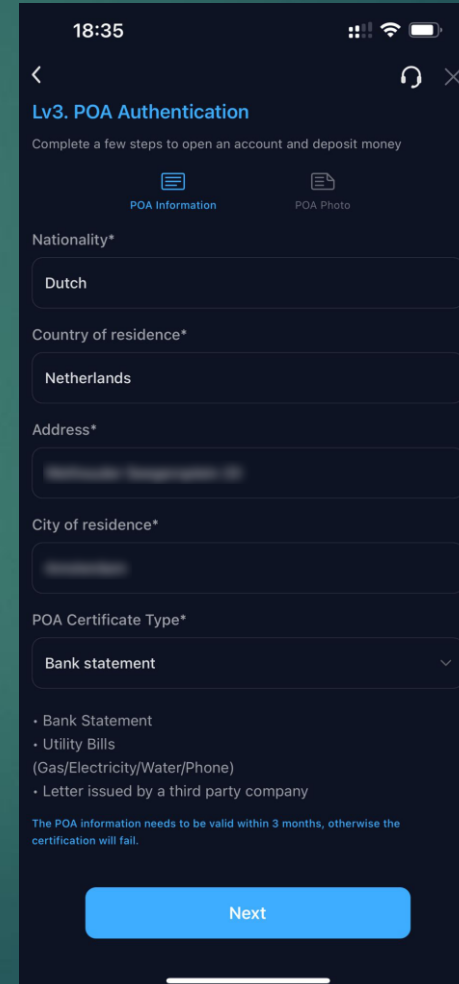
18:35

Lv3. POA Authentication

Complete a few steps to open an account and deposit money

POA Information

POA Photo

Nationality*

Dutch

Country of residence*

Netherlands

Address*

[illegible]

City of residence*

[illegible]

POA Certificate Type*

Bank statement

• Bank Statement
• Utility Bills (Gas/Electricity/Water/Phone)
• Letter issued by a third party company

The POA information needs to be valid within 3 months, otherwise the certification will fail.

Next